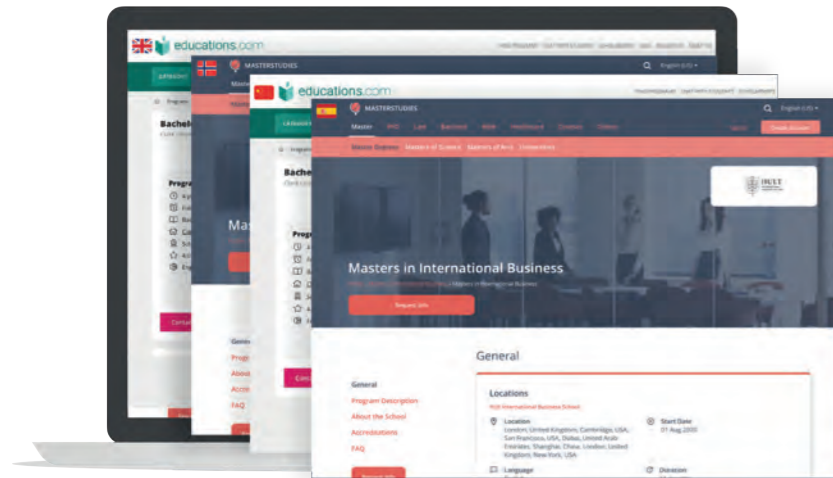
educations.com

MASTERSTUDIES

educations.com

MASTERSTUDIES

Master PhD Law Bachelor MBA Healthcare Courses Online

Log in Create Account

English (US)

Master Overview Masters of Science Masters of Arts Universities

Bachelo

Bache

Program

Program

Mas

Masters in International Business

Request info

General

General

Program Description

About the School

Accreditations

FAQ

Gener

Progr

About

Accre

FAQ

Conta

Locations

Hult International Business School

Location
London, United Kingdom; Cambridge, USA; San Francisco, USA; Dubai, United Arab Emirates; Shanghai, China; London, United Kingdom; New York, USA

Start Date
07 Aug 2020

Language

Duration

HULT